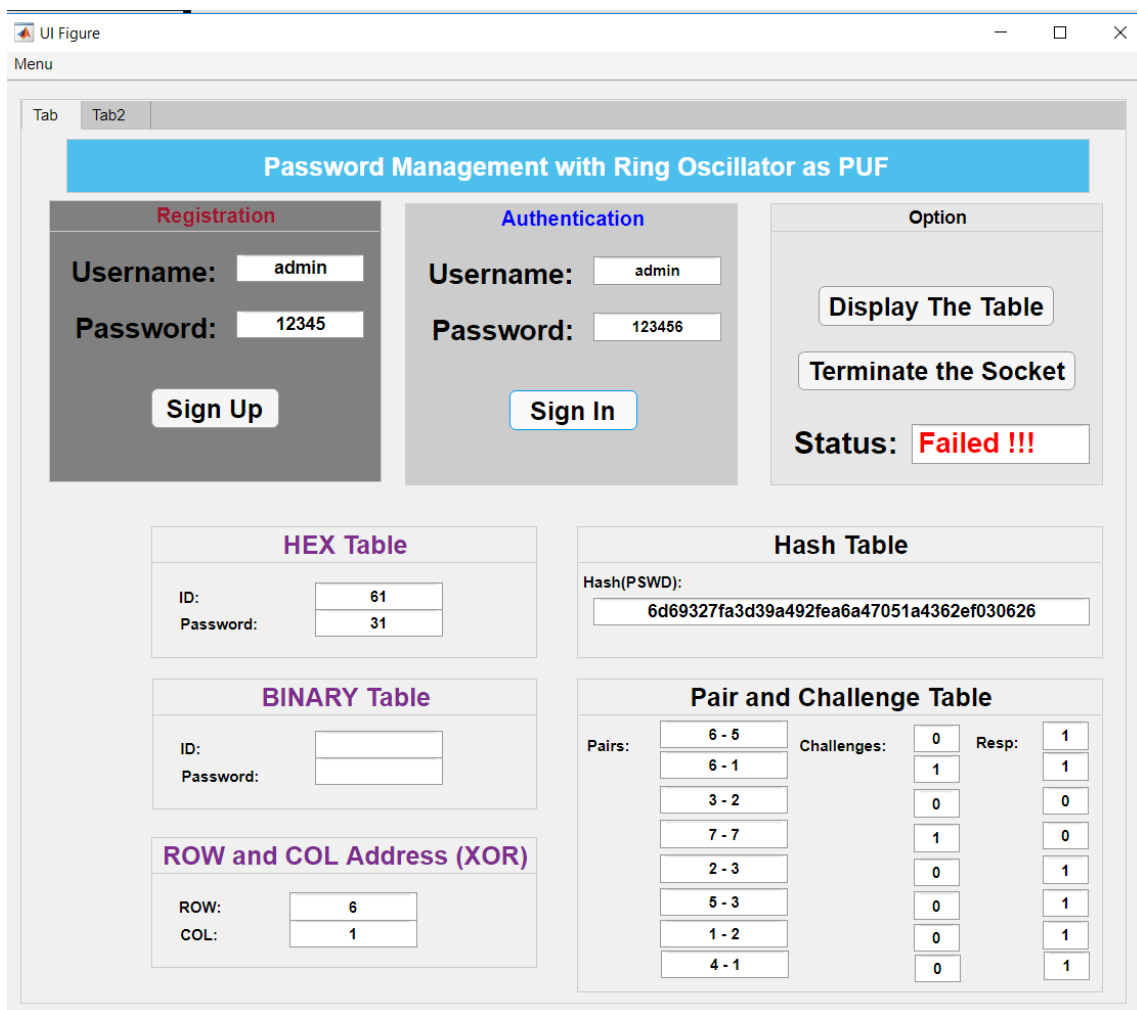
UI Figure

Menu

Tab
Tab2

Password Management with Ring Oscillator as PUF

Registration
Username: admin
Password: 12345
Sign Up

Authentication
Username: admin
Password: 123456
Sign In

Option
Display The Table
Terminate the Socket
Status: Failed !!!

HEX Table
ID: 61
Password: 31

Hash Table
Hash(PSWD):
6d69327fa3d39a492fea6a47051a4362ef030626

BINARY Table
ID:
Password:

Pair and Challenge Table
Pairs:
6 - 5
6 - 1
3 - 2
7 - 7
2 - 3
5 - 3
1 - 2
4 - 1
Challenges:
0
1
0
1
0
0
0
0
Resp:
1
1
0
0
1
1
1
1

ROW and COL Address (XOR)
ROW: 6
COL: 1